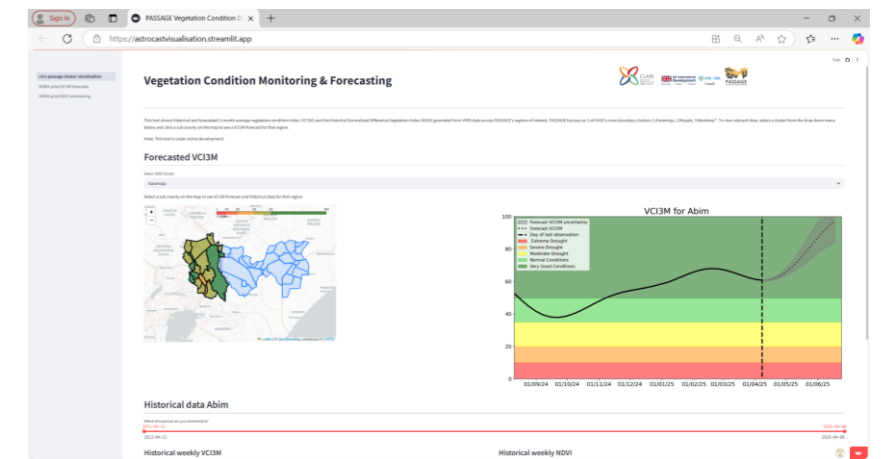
Sign in

PASSAGE Vegetation Condition

https://astrocastvisualisation.streamlit.app

Fork

vito passage cluster visualization

NDVI pilot VCI3M forecasts

NDVI pilot NDVI monitoring

Vegetation Condition Monitoring & Forecasting

CLARE

UK International Development

PASSAGE

This tool shows historical and forecasted 3 month average vegetation condition index (VCI3M) and the historical Normalised Difference Vegetation Index (NDVI) generated from VIIRS data across PASSAGE's regions of interest. PASSAGE focuses on 3 of IGAD's cross boundary clusters (Karamoja, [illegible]). To view relevant data, select a cluster from the drop down menu below and click a sub county on the map to see a VCI3M forecast for that region.

Note: This tool is under active development.

Forecasted VCI3M

Select NAC Cluster

Karamoja

Select a sub county on the map to see VCI3M forecast and historical data for that region

VCI3M for Abim

Forecast VCI3M uncertainty
Forecast VCI3M
Day of last observation
Extreme Drought
Severe Drought
Moderate Drought
Normal Conditions
Very Good Conditions

100
80
60
40
20
0

01/09/24 01/10/24 01/11/24 01/12/24 01/01/25 01/02/25 01/03/25 01/04/25 01/05/25 01/06/25

Historical data Abim

Which time period are you interested in?

2022-04-11

2025-04-08

2022-04-11

2025-04-08

Historical weekly VCI3M

Historical weekly NDVI